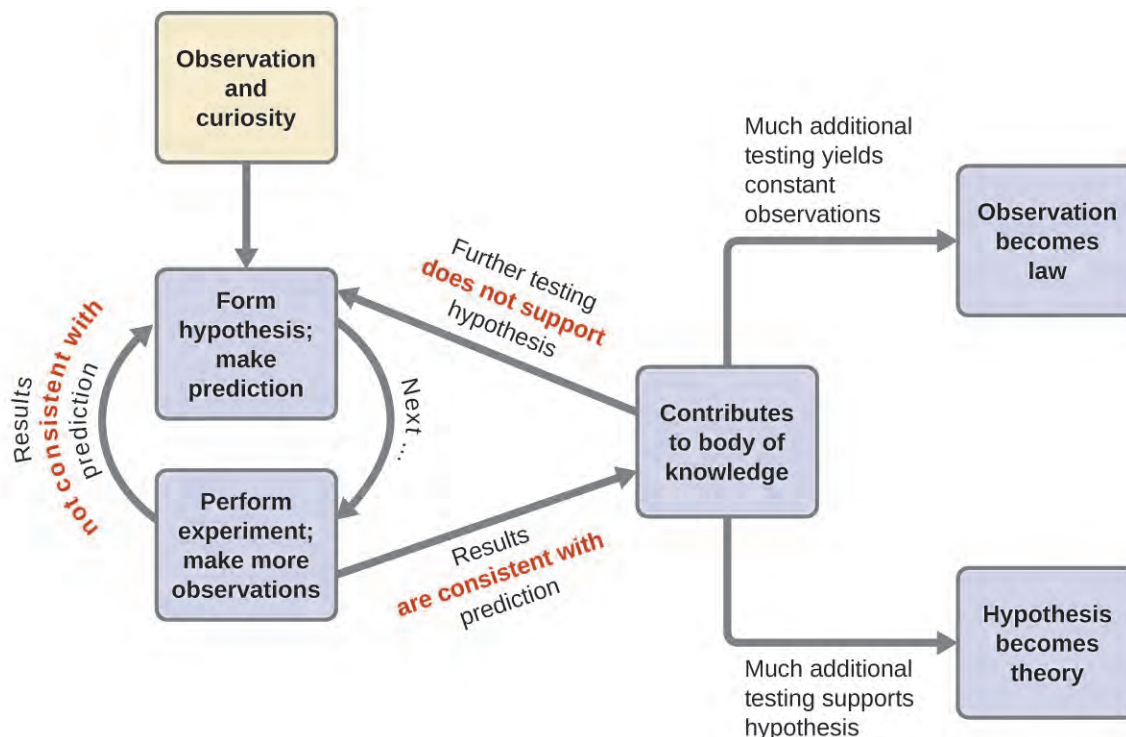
Observation and curiosity

Form hypothesis; make prediction

Results not consistent with prediction

Next ...

Perform experiment; make more observations

Results are consistent with prediction

Further testing does not support hypothesis

Contributes to body of knowledge

Much additional testing yields constant observations

Observation becomes law

Much additional testing supports hypothesis

Hypothesis becomes theory